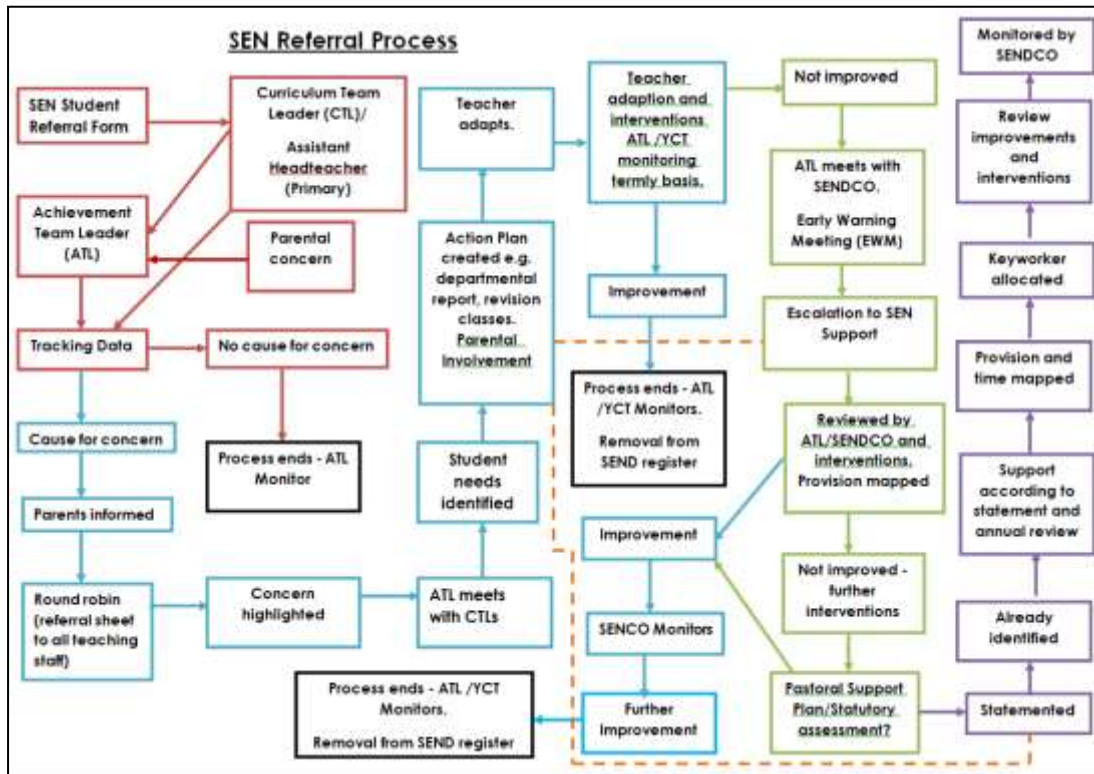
SEN Referral Process

SEN Student Referral Form

Curriculum Team Leader (CTL)/ Assistant Headteacher (Primary)

Achievement Team Leader (ATL)

Parental concern

Tracking Data

No cause for concern

Process ends - ATL Monitor

Cause for concern

Parents informed

Round robin (referral sheet to all teaching staff)

Concern highlighted

ATL meets with CTLs

Student needs identified

Action Plan created e.g. departmental report, revision classes. Parental involvement

Teacher adapts.

Teacher adaption and interventions ATL /YCT monitoring termly basis.

Improvement

Process ends - ATL /YCT Monitors. Removal from SEND register

Not improved

ATL meets with SENDCO. Early Warning Meeting (EWM)

Escalation to SEN Support

Reviewed by ATL/SENDCO and interventions. Provision mapped

Improvement

SENCO Monitors

Further improvement

Process ends - ATL /YCT Monitors. Removal from SEND register

Not improved - further interventions

Pastoral Support Plan/Statutory assessment?

Statemented

Already identified

Support according to statement and annual review

Provision and time mapped

Keyworker allocated

Review improvements and interventions

Monitored by SENDCO